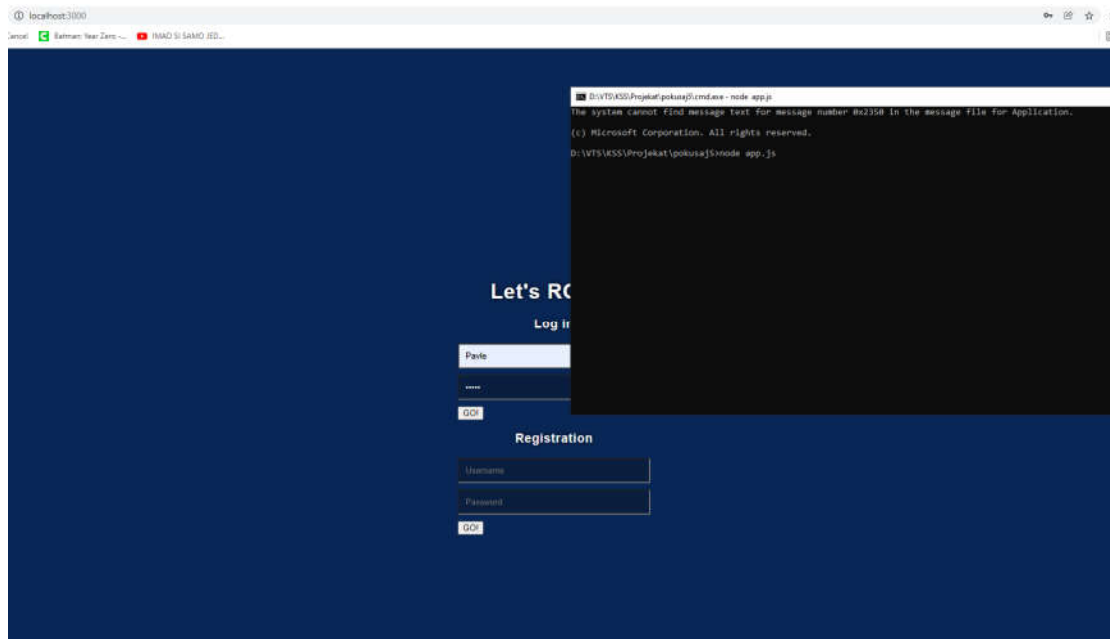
localhost:3000

Cancel Batman: Year Zero -... IMAO SI SAMO JED...

D:\VTS\KSS\Projekat\pokusajJS\cmd.exe - node app.js

The system cannot find message text for message number 0x2350 in the message file for Application.

(c) Microsoft Corporation. All rights reserved.

D:\VTS\KSS\Projekat\pokusajJS>node app.js

Let's RC

Log In

Pavle

•••••

GO!

Registration

Username

Password

GO!